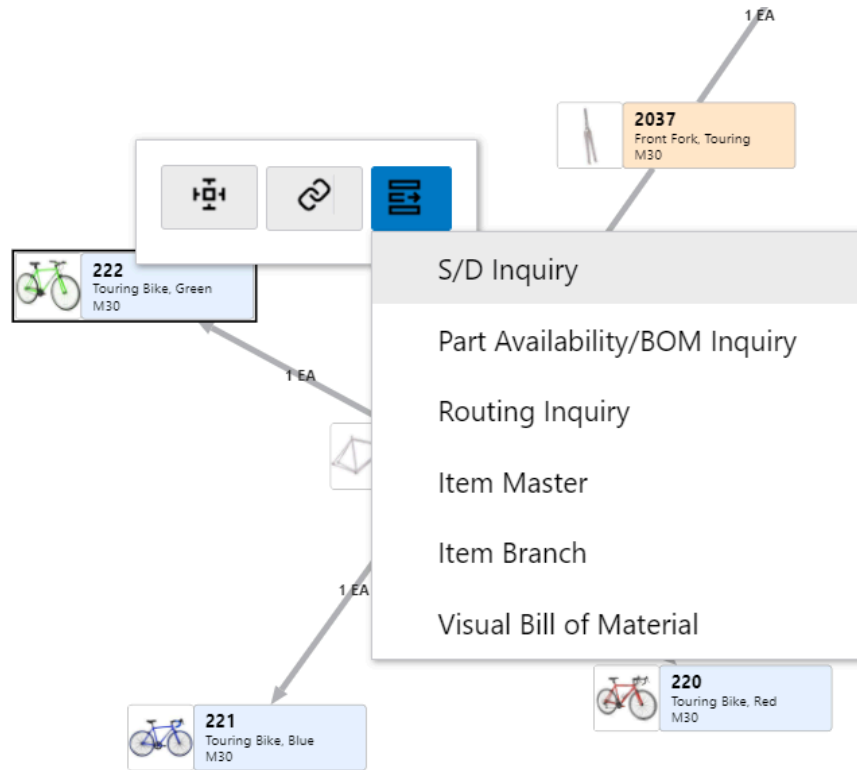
1 EA

2037
Front Fork, Touring
M30

222
Touring Bike, Green
M30

S/D Inquiry

Part Availability/BOM Inquiry

Routing Inquiry

Item Master

Item Branch

Visual Bill of Material

1 EA

1 EA

220
Touring Bike, Red
M30

221
Touring Bike, Blue
M30